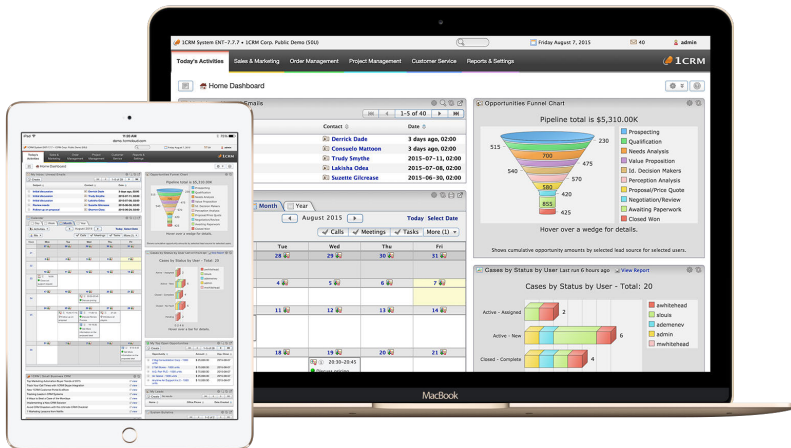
1CRM System ENT-7.7.7 • 1CRM Corp. Public Demo (SOU)

Friday August 7, 2015

40

admin

Today's Activities

Sales & Marketing

Order Management

Project Management

Customer Service

Reports & Settings

1CRM

Home Dashboard

Emails

1 – 5 of 40

Contact

Date

Derrick Dade

3 days ago, 02:00

Consuelo Mattoon

3 days ago, 02:00

Trudy Smythe

2015-07-11, 02:00

Lakisha Odea

2015-07-11, 02:00

Suzette Gilcrease

2015-06-30, 02:00

Month

Year

August 2015

Today

Select Date

Calls

Meetings

Tasks

More (1)

Tue

Wed

Thu

Fri

28

29

30

31

4

5

6

7

11

12

13

14

19

20

21

20:30-20:45

Opportunities Funnel Chart

Pipeline total is $5,310.00K

515

700

475

540

570

270

855

425

Prospecting

Qualification

Needs Analysis

Value Proposition

Id. Decision Makers

Perception Analysis

Proposal/Price Quote

Negotiation/Review

Awaiting Paperwork

Closed Won

Hover over a wedge for details.

Shows cumulative opportunity amounts by selected lead source for selected users.

Cases by Status by User Last run 6 hours ago

View Report

Cases by Status by User - Total: 20

awhitehead

slouis

ademenev

admin

mwhitehead

Active - Assigned

2

Active - New

6

Closed - Complete

4

MacBook

iPad

11:20 AM

Home Dashboard

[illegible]